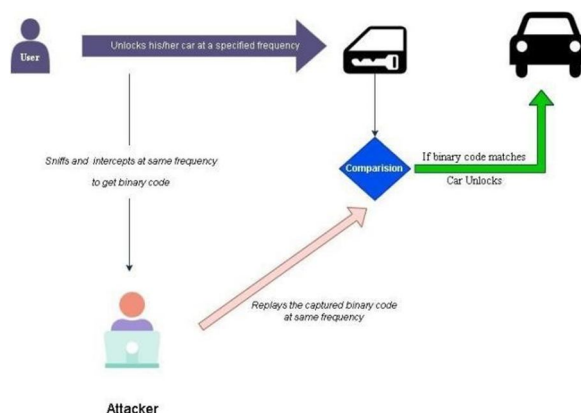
User

Unlocks his/her car at a specified frequency

Sniffs and intercepts at same frequency to get binary code

Comparision

If binary code matches

Car Unlocks

Replays the captured binary code at same frequency

Attacker